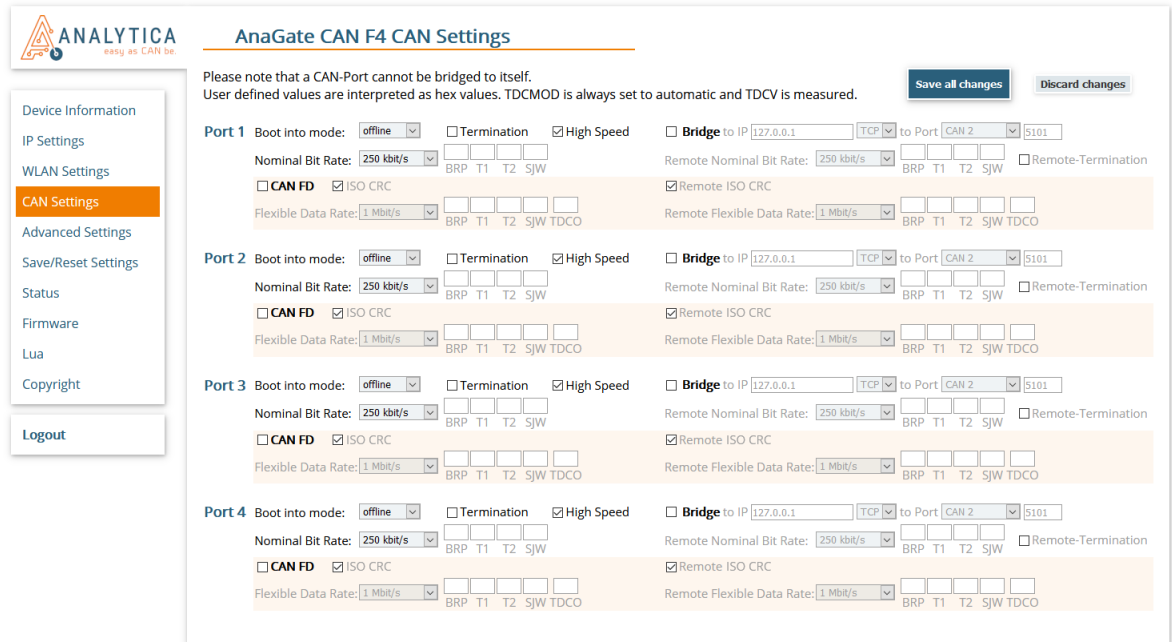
ANALYTICA
easy as CAN be.

AnaGate CAN F4 CAN Settings

Please note that a CAN-Port cannot be bridged to itself.
User defined values are interpreted as hex values. TDCMOD is always set to automatic and TDCV is measured.

Save all changes
Discard changes

Device Information
IP Settings
WLAN Settings
CAN Settings
Advanced Settings
Save/Reset Settings
Status
Firmware
Lua
Copyright

Logout

Port 1 Boot into mode: offline Termination High Speed Bridge to IP 127.0.0.1 TCP to Port CAN 2 5101
Nominal Bit Rate: 250 kbit/s BRP T1 T2 SJW Remote Nominal Bit Rate: 250 kbit/s BRP T1 T2 SJW Remote-Termination
CAN FD ISO CRC Remote ISO CRC
Flexible Data Rate: 1 Mbit/s BRP T1 T2 SJW TDCO Remote Flexible Data Rate: 1 Mbit/s BRP T1 T2 SJW TDCO

Port 2 Boot into mode: offline Termination High Speed Bridge to IP 127.0.0.1 TCP to Port CAN 2 5101
Nominal Bit Rate: 250 kbit/s BRP T1 T2 SJW Remote Nominal Bit Rate: 250 kbit/s BRP T1 T2 SJW Remote-Termination
CAN FD ISO CRC Remote ISO CRC
Flexible Data Rate: 1 Mbit/s BRP T1 T2 SJW TDCO Remote Flexible Data Rate: 1 Mbit/s BRP T1 T2 SJW TDCO

Port 3 Boot into mode: offline Termination High Speed Bridge to IP 127.0.0.1 TCP to Port CAN 2 5101
Nominal Bit Rate: 250 kbit/s BRP T1 T2 SJW Remote Nominal Bit Rate: 250 kbit/s BRP T1 T2 SJW Remote-Termination
CAN FD ISO CRC Remote ISO CRC
Flexible Data Rate: 1 Mbit/s BRP T1 T2 SJW TDCO Remote Flexible Data Rate: 1 Mbit/s BRP T1 T2 SJW TDCO

Port 4 Boot into mode: offline Termination High Speed Bridge to IP 127.0.0.1 TCP to Port CAN 2 5101
Nominal Bit Rate: 250 kbit/s BRP T1 T2 SJW Remote Nominal Bit Rate: 250 kbit/s BRP T1 T2 SJW Remote-Termination
CAN FD ISO CRC Remote ISO CRC
Flexible Data Rate: 1 Mbit/s BRP T1 T2 SJW TDCO Remote Flexible Data Rate: 1 Mbit/s BRP T1 T2 SJW TDCO